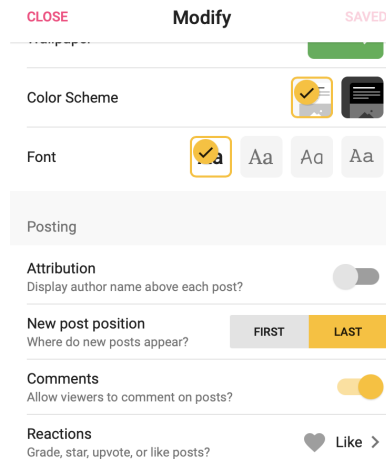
CLOSE
Modify
SAVED

Wallpaper

Color Scheme

Font
Aa Aa Aa Aa

Posting

Attribution
Display author name above each post?

New post position
Where do new posts appear?
FIRST
LAST

Comments
Allow viewers to comment on posts?

Reactions
Grade, star, upvote, or like posts?
Like >